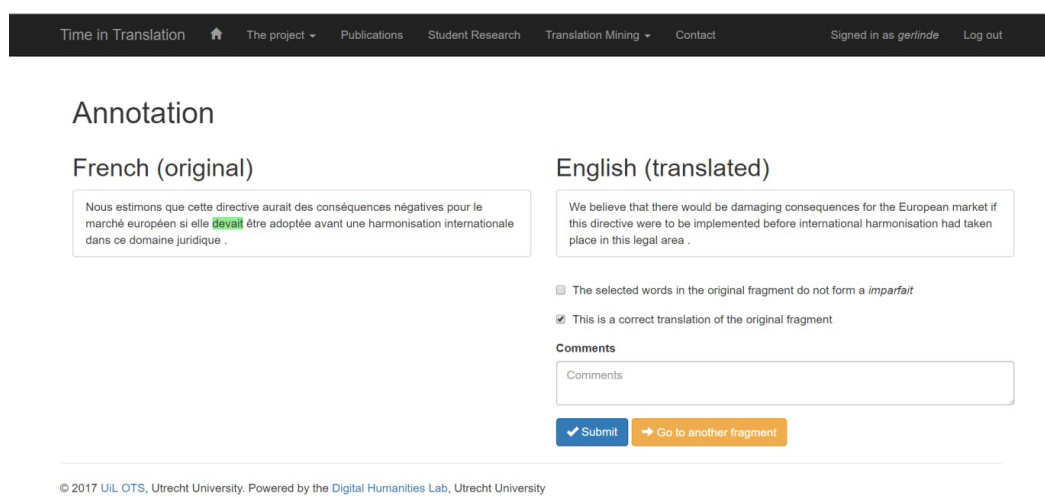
Time in Translation The project Publications Student Research Translation Mining Contact Signed in as *gerlinde* Log out

Annotation

French (original)

Nous estimons que cette directive aurait des conséquences négatives pour le marché européen si elle devait être adoptée avant une harmonisation internationale dans ce domaine juridique .

English (translated)

We believe that there would be damaging consequences for the European market if this directive were to be implemented before international harmonisation had taken place in this legal area .

The selected words in the original fragment do not form a *imparfait*

This is a correct translation of the original fragment

Comments

Comments

Submit Go to another fragment

© 2017 UiL OTS, Utrecht University. Powered by the Digital Humanities Lab, Utrecht University